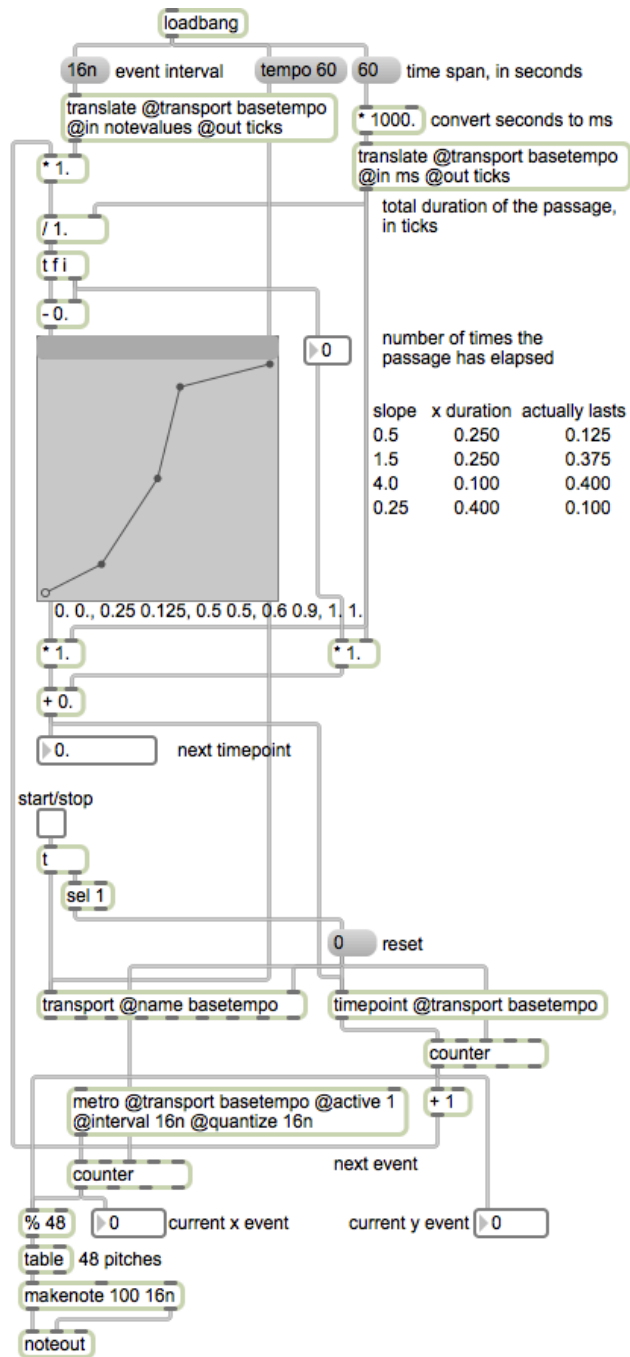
loadbang

16n event interval

tempo 60

60 time span, in seconds

translate @transport basetempo @in notevalues @out ticks

* 1000. convert seconds to ms

* 1.

translate @transport basetempo @in ms @out ticks

total duration of the passage, in ticks

/ 1.

t f i

- 0.

0

number of times the passage has elapsed

| slope | x duration | actually lasts |
|---|---|---|
| 0.5 | 0.250 | 0.125 |
| 1.5 | 0.250 | 0.375 |
| 4.0 | 0.100 | 0.400 |
| 0.25 | 0.400 | 0.100 |

0. 0., 0.25 0.125, 0.5 0.5, 0.6 0.9, 1. 1.

* 1.

* 1.

+ 0.

0. next timepoint

start/stop

t

sel 1

0 reset

transport @name basetempo

timepoint @transport basetempo

counter

metro @transport basetempo @active 1 @interval 16n @quantize 16n

+ 1

next event

counter

% 48

0 current x event

current y event 0

table 48 pitches

makenote 100 16n

noteout